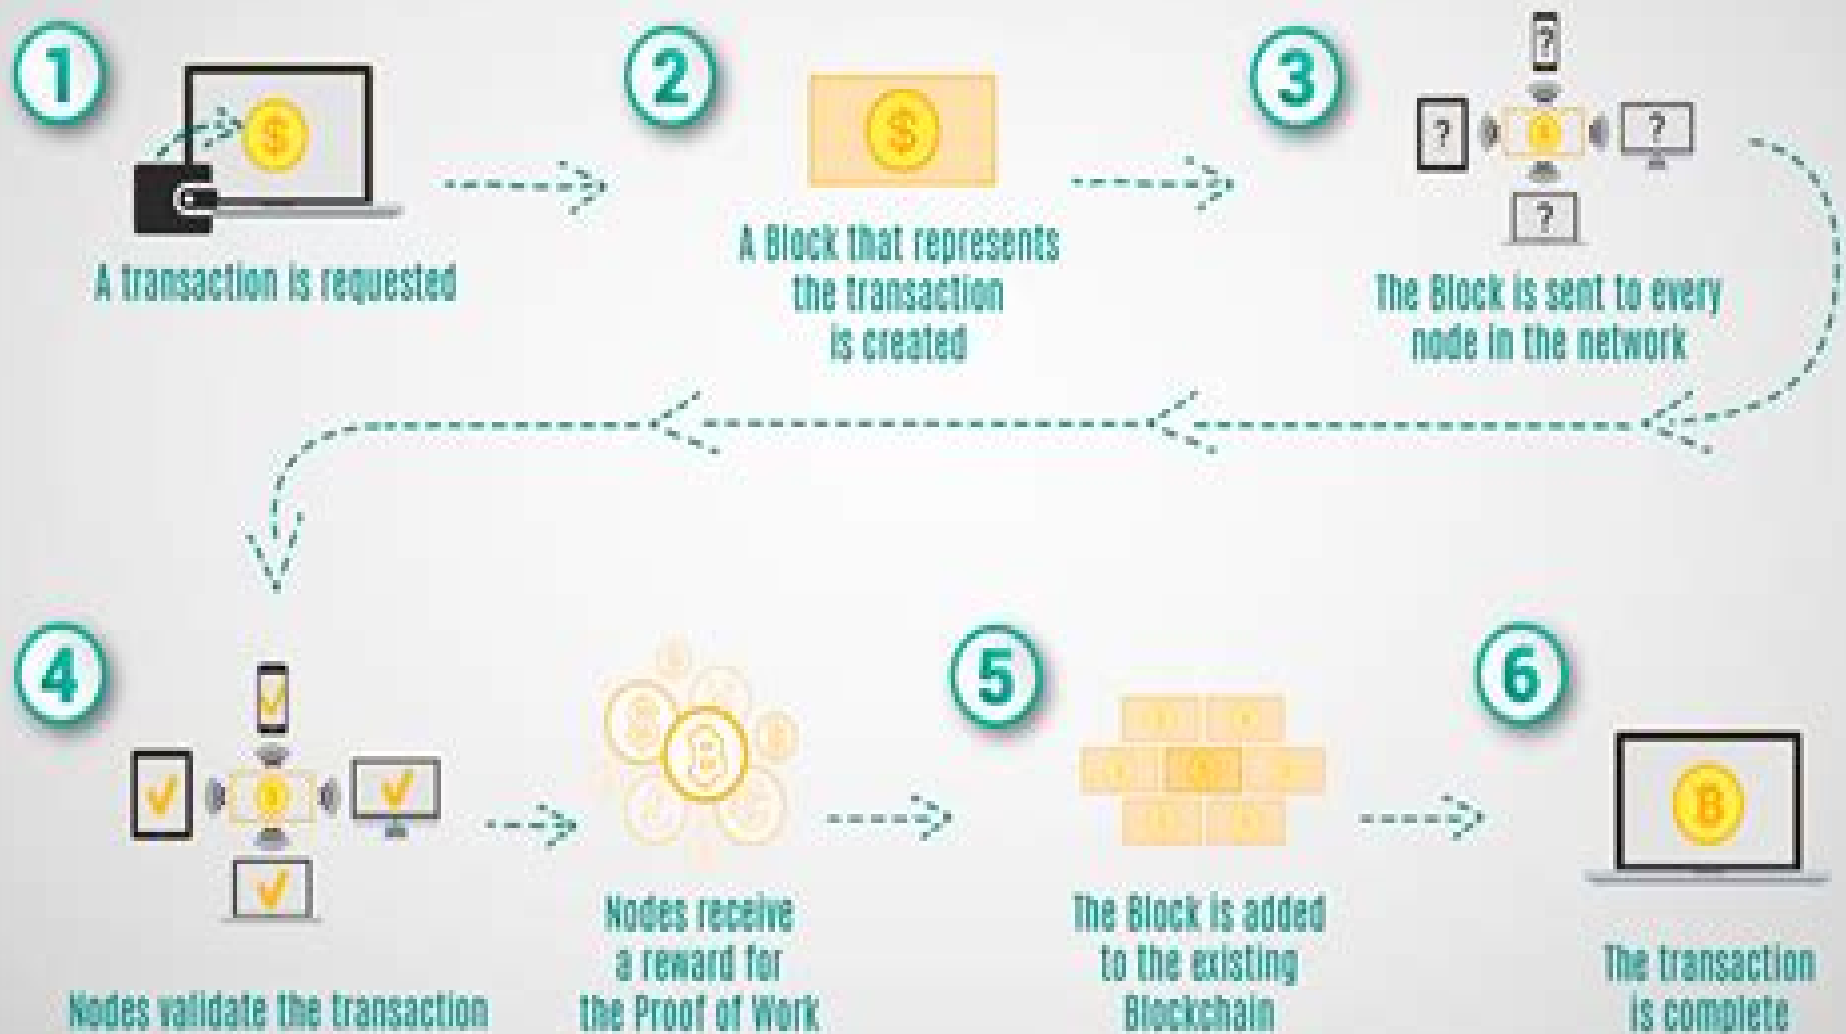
1

A transaction is requested

2

A Block that represents the transaction is created

3

The Block is sent to every node in the network

4

Nodes validate the transaction

Nodes receive a reward for the Proof of Work

5

The Block is added to the existing Blockchain

6

The transaction is complete